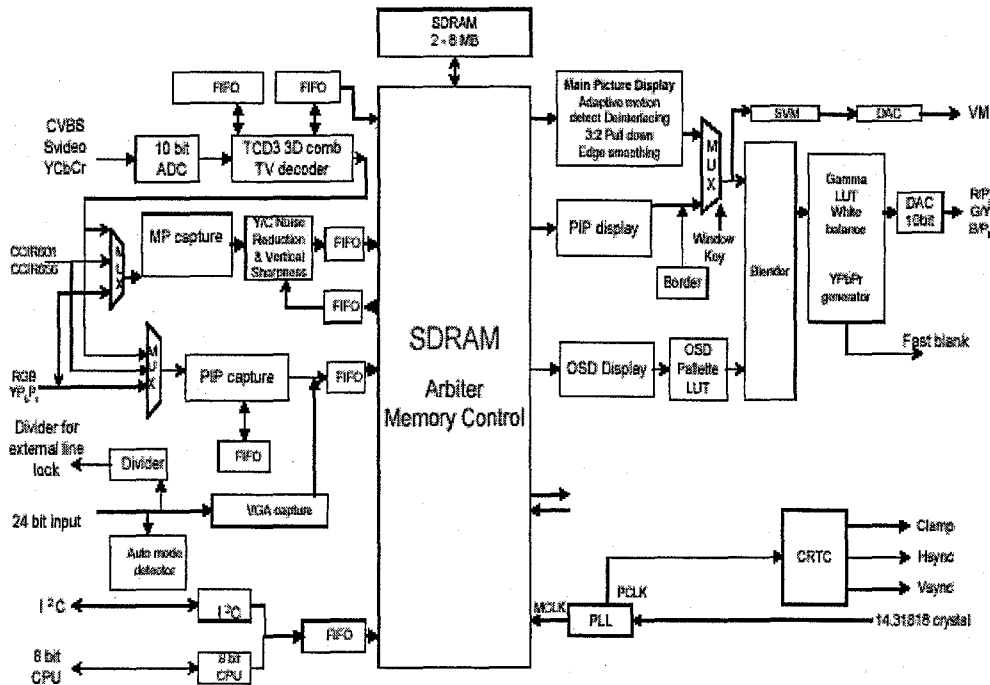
SDRAM
2 - 8 MB

FIFO

FIFO

CVBS
Svideo
YCbCr

10 bit
ADC

TCD3 3D comb
TV decoder

Main Picture Display
Adaptive motion detect Deinterlacing
3:2 Pull down
Edge smoothing

M
U
X

SVM

DAC

VM

CCIR601
CCIR656

M
U
X

MP capture

Y/C Noise Reduction & Vertical Sharpness

FIFO

FIFO

PIP display

Window Key

Border

Blender

Gamma LUT
White balance

YPbPr generator

DAC
10bit

R/P
G/Y
B/P

Fast blank

RGB
$YP_bP_r$

M
U
X

PIP capture

FIFO

FIFO

SDRAM

Arbiter
Memory Control

OSD Display

OSD Pallette LUT

Divider for external line lock

Divider

24 bit input

VGA capture

Auto mode detector

CRTC

Clamp

Hsync

Vsync

$I^2C$

$I^2C$

FIFO

MCLK

PCLK

PLL

14.31818 crystal

8 bit
CPU

8 bit
CPU